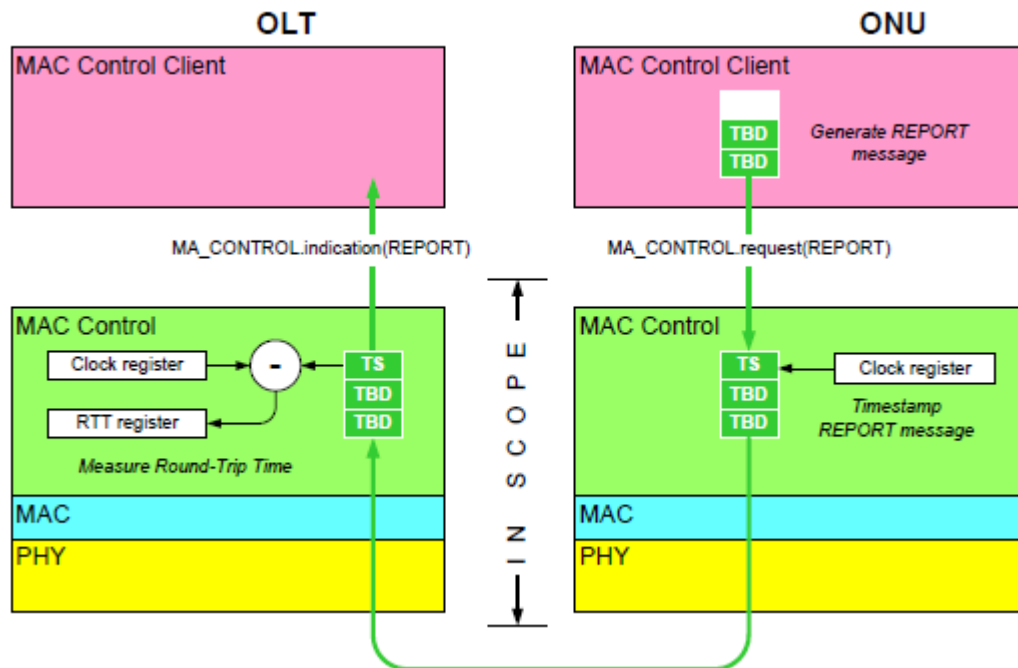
OLT

ONU

MAC Control Client

MAC Control Client

TBD

TBD

Generate REPORT message

MA_CONTROL.indication(REPORT)

MA_CONTROL.request(REPORT)

MAC Control

Clock register

-

RTT register

TS

TBD

TBD

Measure Round-Trip Time

IN SCOPE

MAC Control

TS

TBD

TBD

Clock register

Timestamp REPORT message

MAC

PHY

MAC

PHY